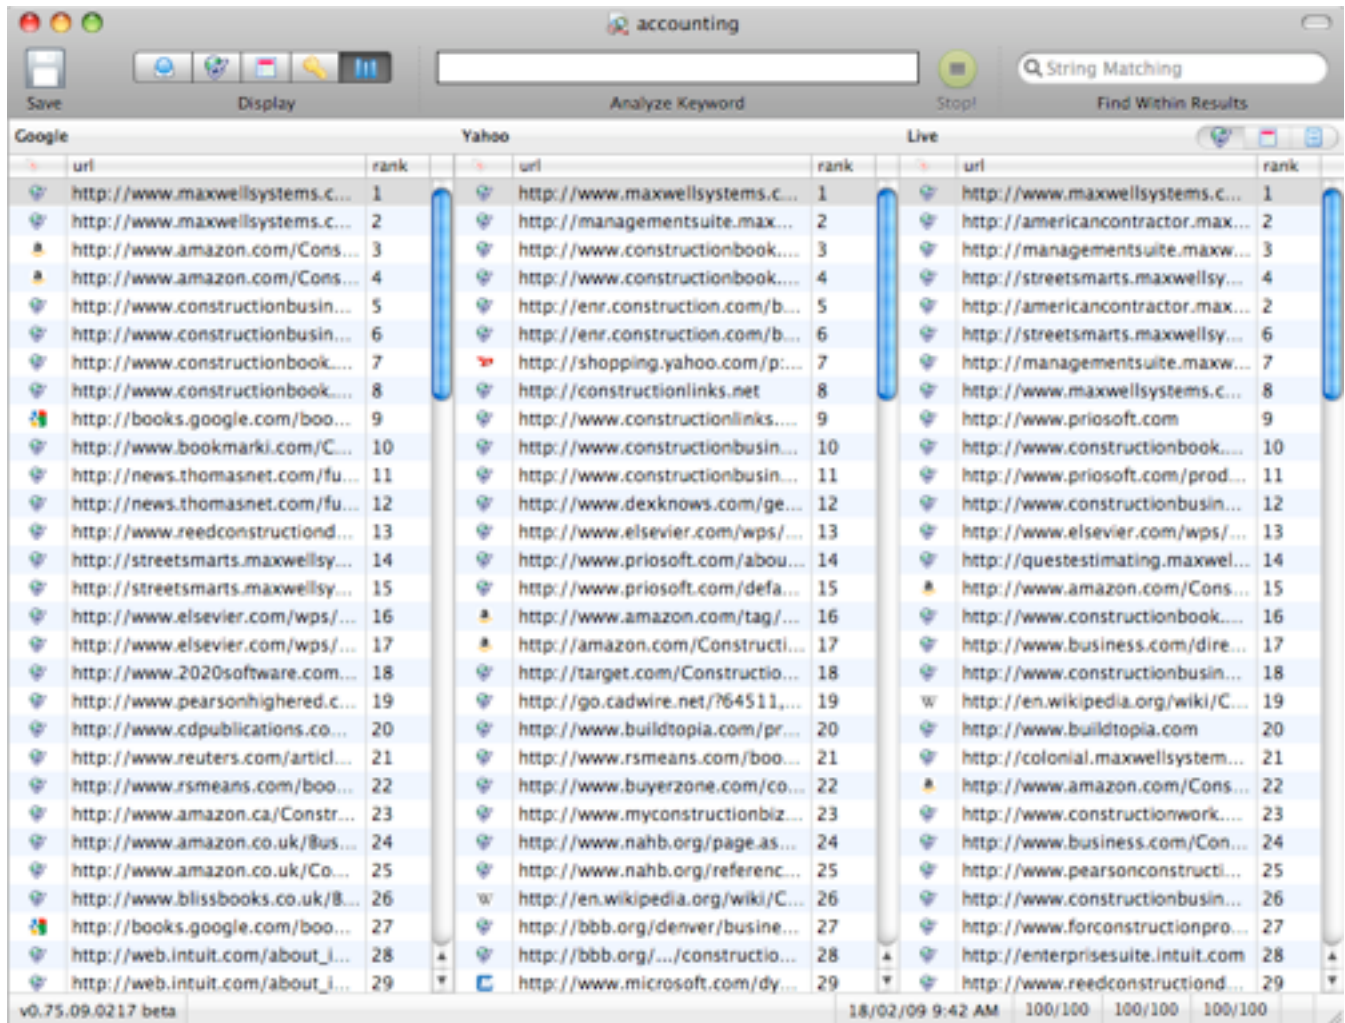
accounting

Save Display Analyze Keyword Stop! String Matching Find Within Results

Google

| url | rank |
|---|---|
| http://www.maxwellsystems.c... | 1 |
| http://www.maxwellsystems.c... | 2 |
| http://www.amazon.com/Cons... | 3 |
| http://www.amazon.com/Cons... | 4 |
| http://www.constructionbusin... | 5 |
| http://www.constructionbusin... | 6 |
| http://www.constructionbook.... | 7 |
| http://www.constructionbook.... | 8 |
| http://books.google.com/boo... | 9 |
| http://www.bookmarki.com/C... | 10 |
| http://news.thomasnet.com/fu... | 11 |
| http://news.thomasnet.com/fu... | 12 |
| http://www.reedconstructiond... | 13 |
| http://streetsmarts.maxwellsy... | 14 |
| http://streetsmarts.maxwellsy... | 15 |
| http://www.elsevier.com/wps/... | 16 |
| http://www.elsevier.com/wps/... | 17 |
| http://www.2020software.com... | 18 |
| http://www.pearsonhighered.c... | 19 |
| http://www.cdpublications.co... | 20 |
| http://www.reuters.com/articl... | 21 |
| http://www.rsmeans.com/boo... | 22 |
| http://www.amazon.ca/Constr... | 23 |
| http://www.amazon.co.uk/Bus... | 24 |
| http://www.amazon.co.uk/Co... | 25 |
| http://www.blissbooks.co.uk/B... | 26 |
| http://books.google.com/boo... | 27 |
| http://web.intuit.com/about_i... | 28 |
| http://web.intuit.com/about_i... | 29 |

Yahoo

| url | rank |
|---|---|
| http://www.maxwellsystems.c... | 1 |
| http://managementsuite.max... | 2 |
| http://www.constructionbook.... | 3 |
| http://www.constructionbook.... | 4 |
| http://enr.construction.com/b... | 5 |
| http://enr.construction.com/b... | 6 |
| http://shopping.yahoo.com/p:... | 7 |
| http://constructionlinks.net | 8 |
| http://www.constructionlinks.... | 9 |
| http://www.constructionbusin... | 10 |
| http://www.constructionbusin... | 11 |
| http://www.dexknows.com/ge... | 12 |
| http://www.elsevier.com/wps/... | 13 |
| http://www.priosoft.com/abou... | 14 |
| http://www.priosoft.com/defa... | 15 |
| http://www.amazon.com/tag/... | 16 |
| http://amazon.com/Constructi... | 17 |
| http://target.com/Constructio... | 18 |
| http://go.cadwire.net/?64511,... | 19 |
| http://www.buildtopia.com/pr... | 20 |
| http://www.rsmeans.com/boo... | 21 |
| http://www.buyerzone.com/co... | 22 |
| http://www.myconstructionbiz... | 23 |
| http://www.nahb.org/page.as... | 24 |
| http://www.nahb.org/referenc... | 25 |
| http://en.wikipedia.org/wiki/C... | 26 |
| http://bbb.org/denver/busine... | 27 |
| http://bbb.org/.../constructio... | 28 |
| http://www.microsoft.com/dy... | 29 |

Live

| url | rank |
|---|---|
| http://www.maxwellsystems.c... | 1 |
| http://americancontractor.max... | 2 |
| http://managementsuite.maxw... | 3 |
| http://streetsmarts.maxwellsy... | 4 |
| http://americancontractor.max... | 2 |
| http://streetsmarts.maxwellsy... | 6 |
| http://managementsuite.maxw... | 7 |
| http://www.maxwellsystems.c... | 8 |
| http://www.priosoft.com | 9 |
| http://www.constructionbook.... | 10 |
| http://www.priosoft.com/prod... | 11 |
| http://www.constructionbusin... | 12 |
| http://www.elsevier.com/wps/... | 13 |
| http://questestimating.maxwel... | 14 |
| http://www.amazon.com/Cons... | 15 |
| http://www.constructionbook.... | 16 |
| http://www.business.com/dire... | 17 |
| http://www.constructionbusin... | 18 |
| http://en.wikipedia.org/wiki/C... | 19 |
| http://www.buildtopia.com | 20 |
| http://colonial.maxwellsystem... | 21 |
| http://www.amazon.com/Cons... | 22 |
| http://www.constructionwork.... | 23 |
| http://www.business.com/Con... | 24 |
| http://www.pearsonconstructi... | 25 |
| http://www.constructionbusin... | 26 |
| http://www.forconstructionpro... | 27 |
| http://enterprisesuite.intuit.com | 28 |
| http://www.reedconstructiond... | 29 |

v0.75.09.0217 beta 18/02/09 9:42 AM 100/100 100/100 100/100